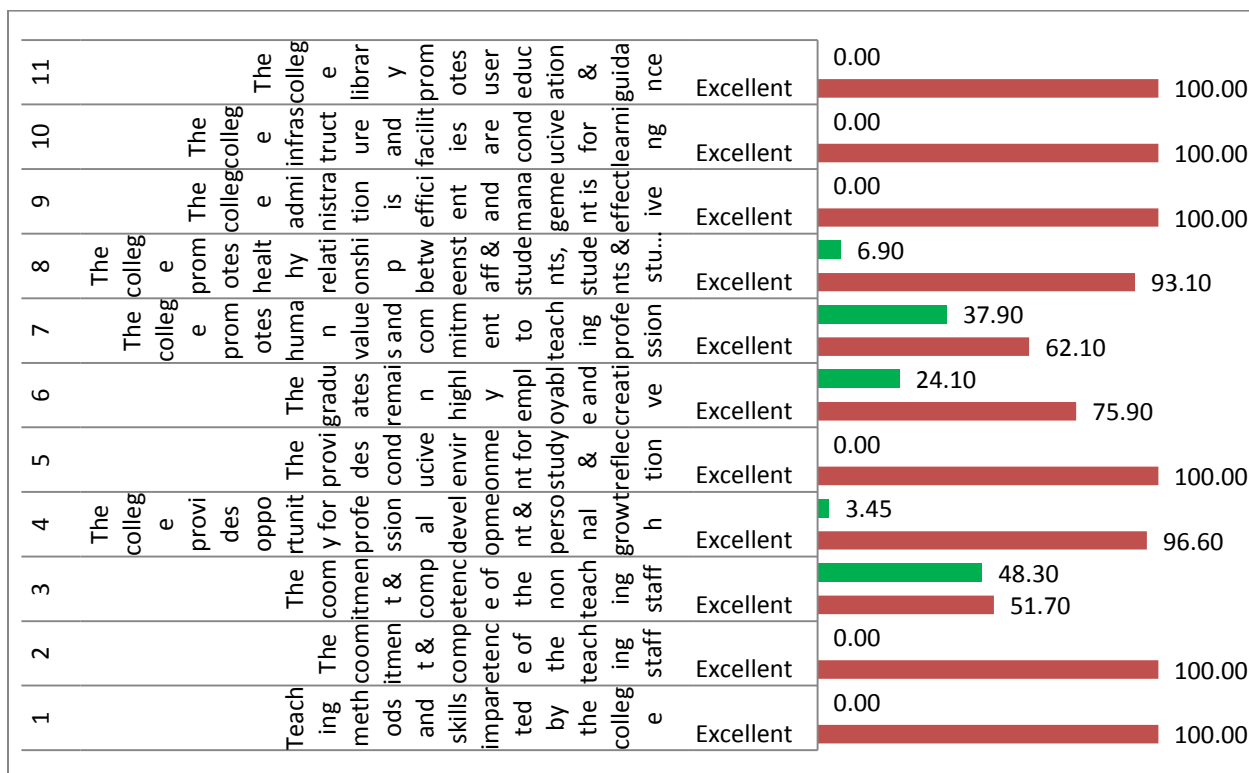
| | | | |
|---|---|---|---|
| 11 | The college library promotes user education & guidance | Excellent | 0.00 / 100.00 |
| 10 | The college infrastructure and facilities are conducive for learning | Excellent | 0.00 / 100.00 |
| 9 | The college administration is efficient and management is effective | Excellent | 0.00 / 100.00 |
| 8 | The college promotes healthy relationship between staff & students, student & stu… | Excellent | 6.90 / 93.10 |
| 7 | The college promotes human values and commitment to teaching profession | Excellent | 37.90 / 62.10 |
| 6 | The graduates remain highly employable and creative | Excellent | 24.10 / 75.90 |
| 5 | The provides conducive environment for study & reflection | Excellent | 0.00 / 100.00 |
| 4 | The college provides opportunity for professional development & personal growth | Excellent | 3.45 / 96.60 |
| 3 | The coomitment & competence of the non teaching staff | Excellent | 48.30 / 51.70 |
| 2 | The coomitment & competence of the teaching staff | Excellent | 0.00 / 100.00 |
| 1 | Teaching methods and skills imparted by the college | Excellent | 0.00 / 100.00 |